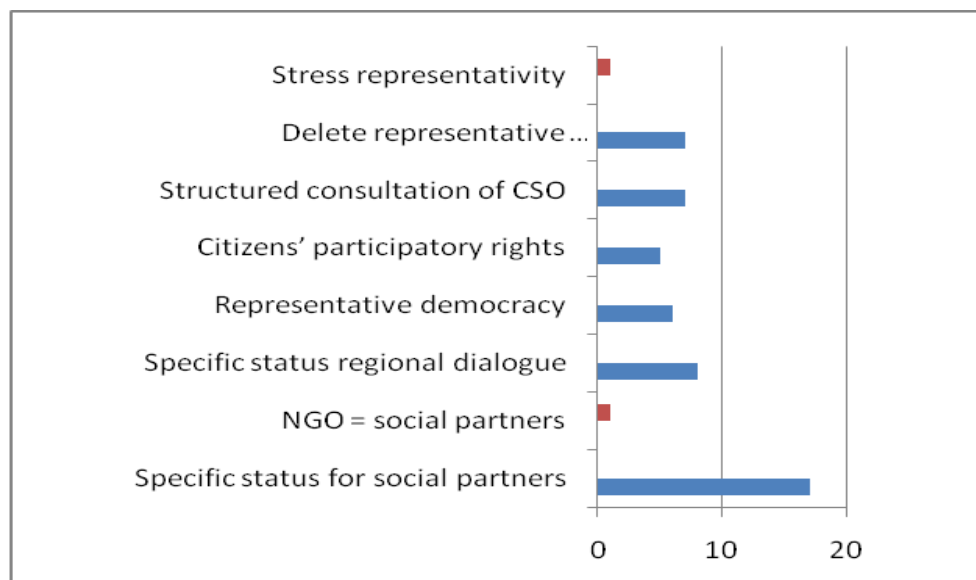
Stress representativity

Delete representative ...

Structured consultation of CSO

Citizens' participatory rights

Representative democracy

Specific status regional dialogue

NGO = social partners

Specific status for social partners

0

10

20